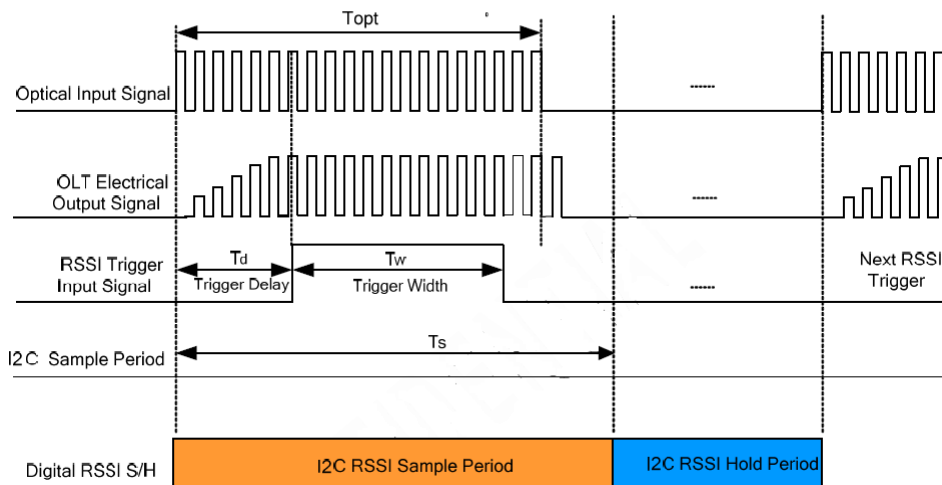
Topt

Optical Input Signal

.......

OLT Electrical Output Signal

.......

RSSI Trigger Input Signal

Td

Trigger Delay

Tw

Trigger Width

.......

Next RSSI Trigger

I2C Sample Period

Ts

Digital RSSI S/H

I2C RSSI Sample Period

I2C RSSI Hold Period